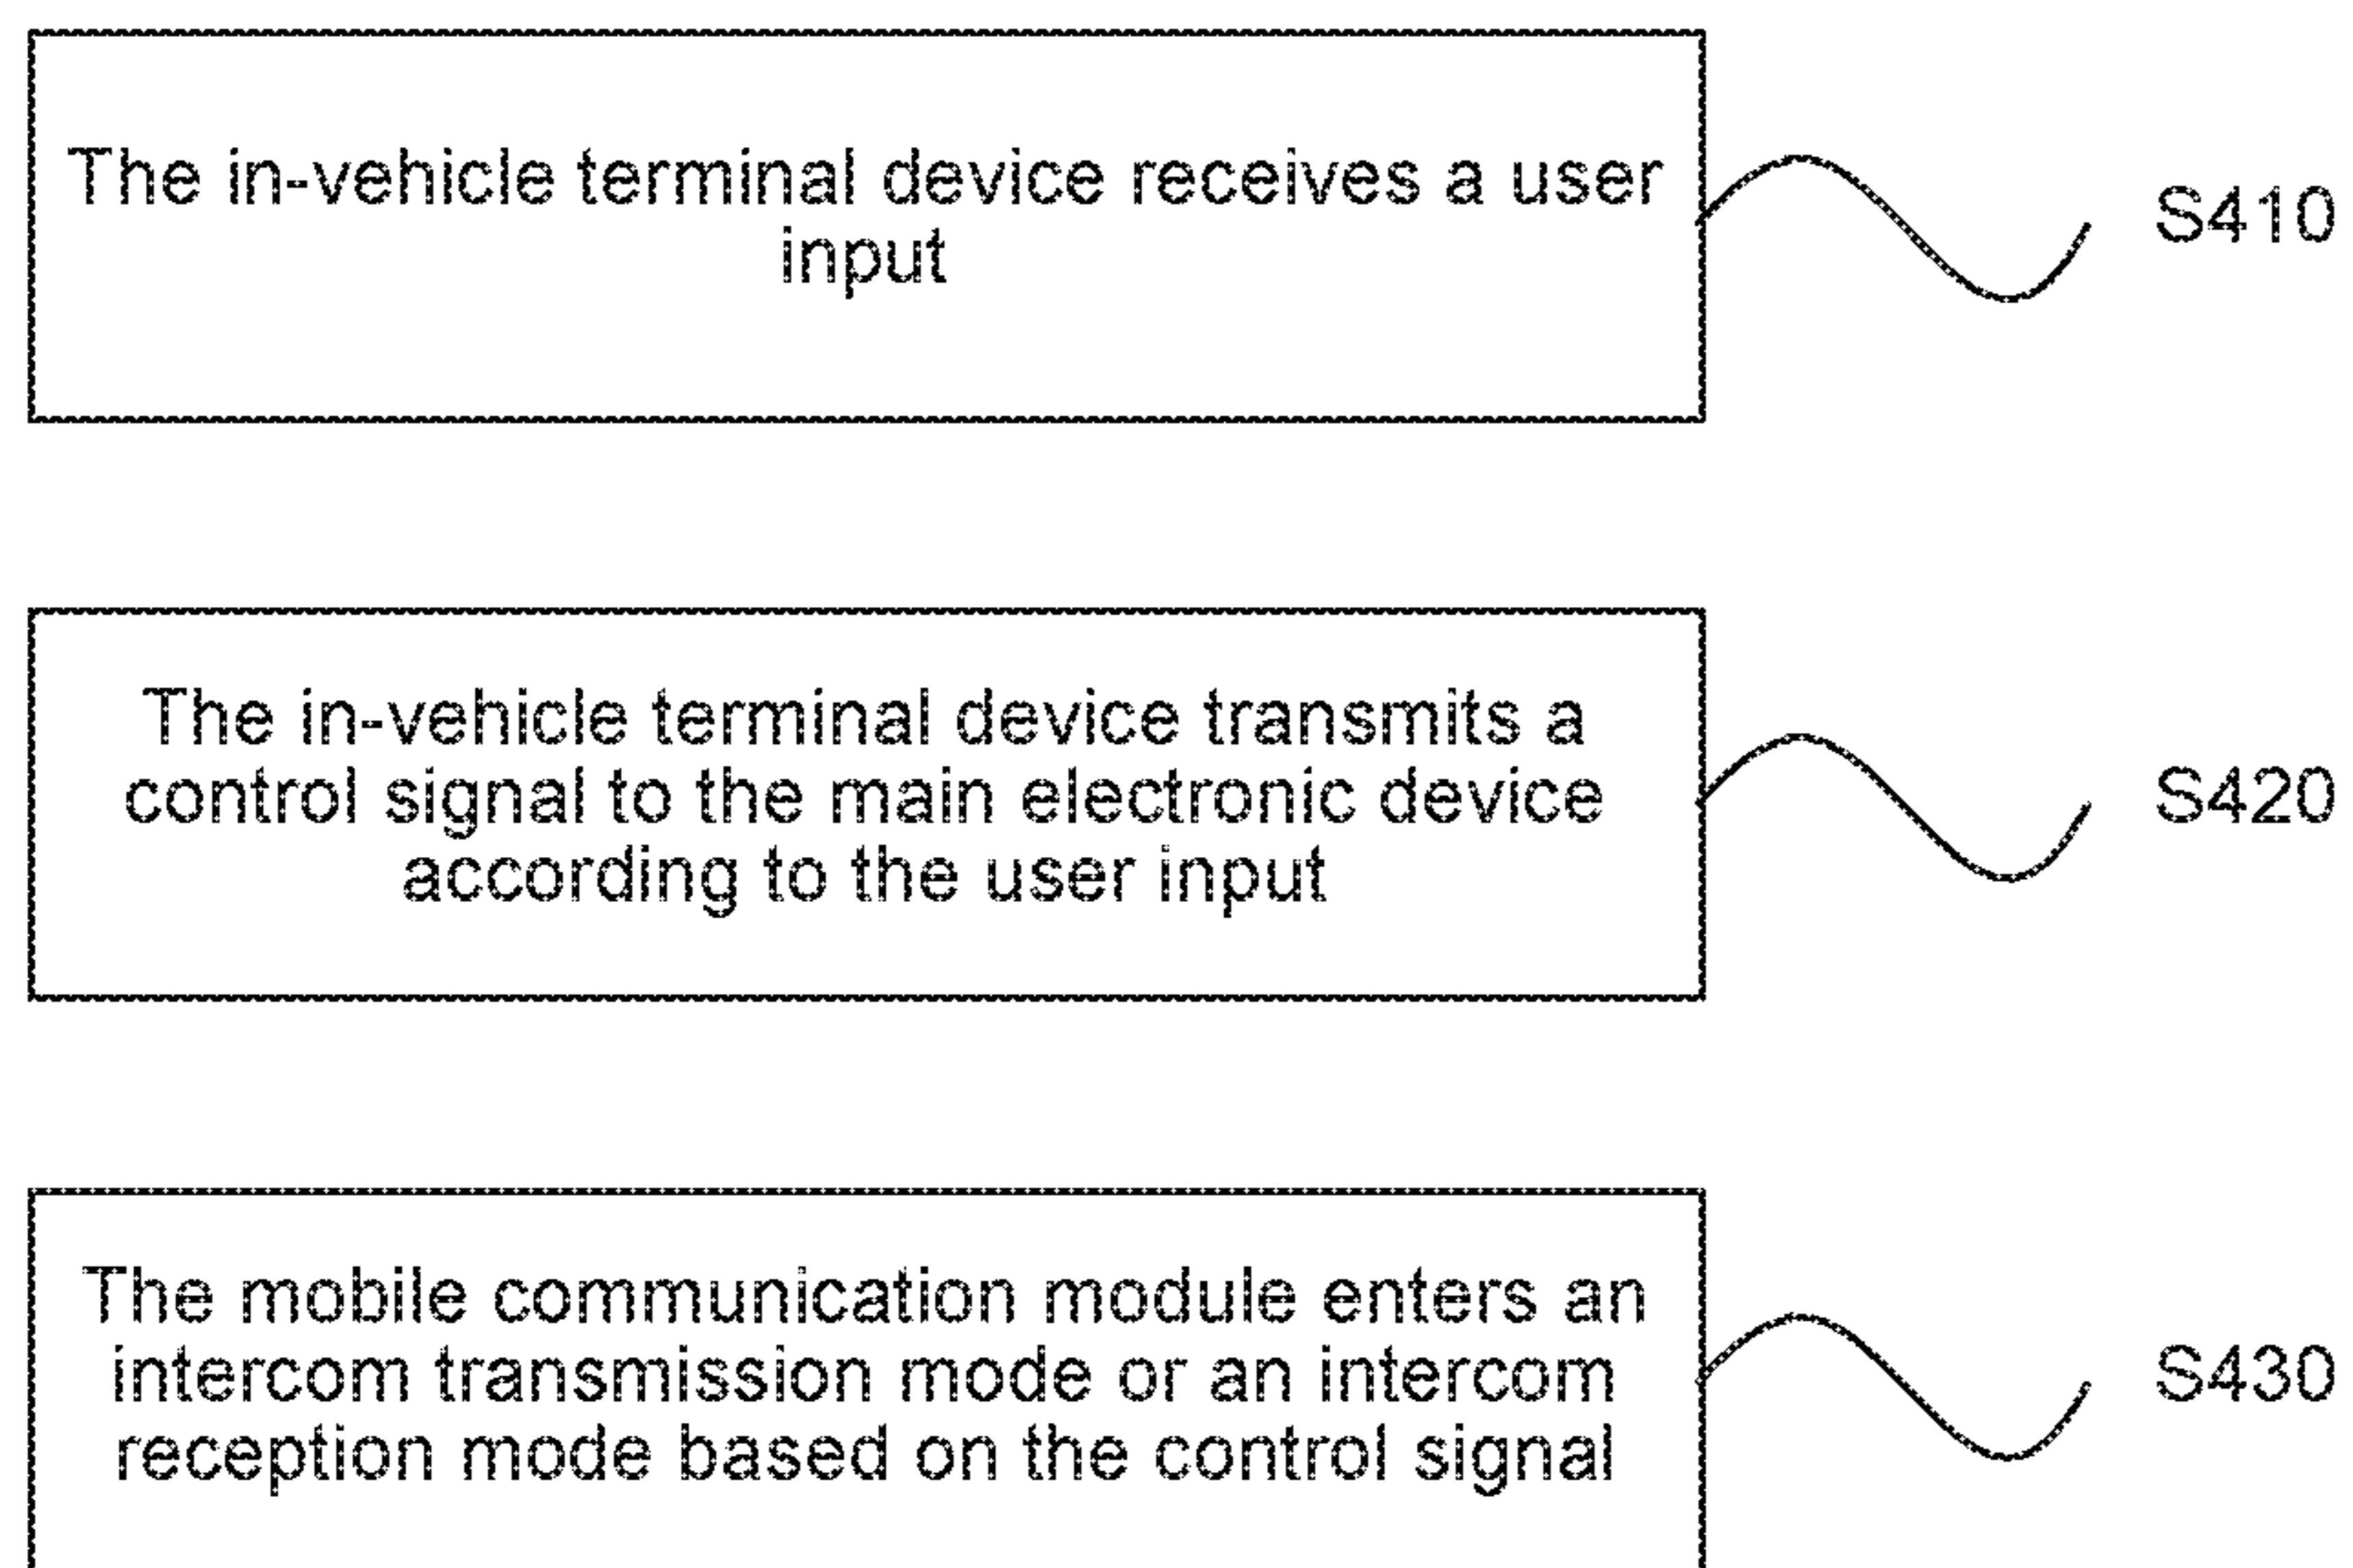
The in-vehicle terminal device receives a user input

S410

The in-vehicle terminal device transmits a control signal to the main electronic device according to the user input

S420

The mobile communication module enters an intercom transmission mode or an intercom reception mode based on the control signal

S430